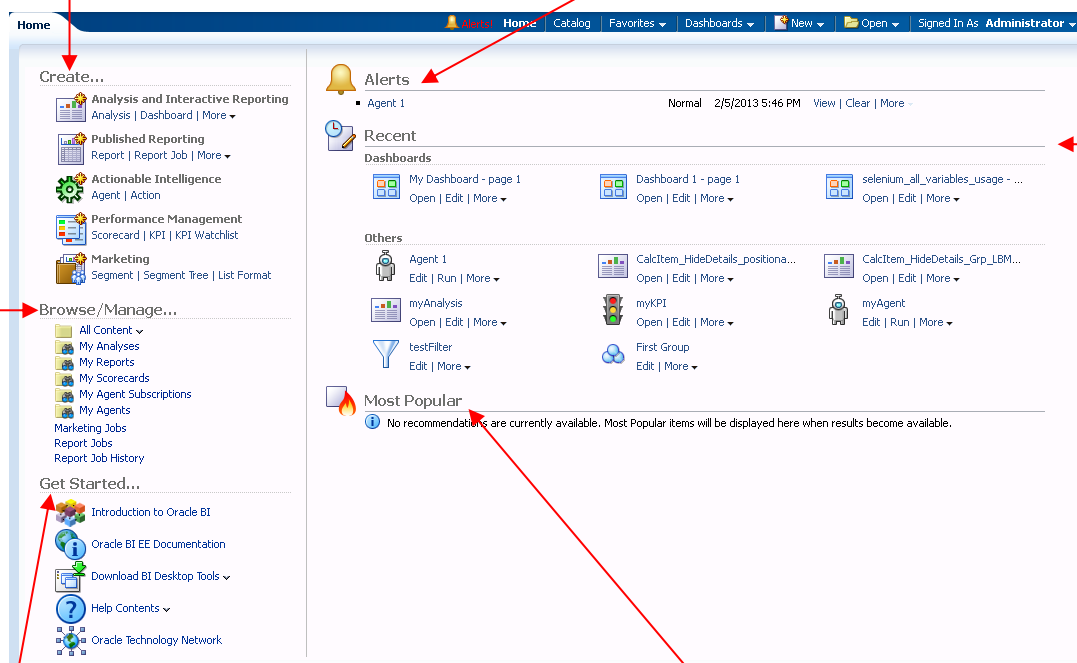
Home

Alerts! Home | Catalog | Favorites | Dashboards | New | Open | Signed In As Administrator

Create...

Analysis and Interactive Reporting
Analysis | Dashboard | More

Published Reporting
Report | Report Job | More

Actionable Intelligence
Agent | Action

Performance Management
Scorecard | KPI | KPI Watchlist

Marketing
Segment | Segment Tree | List Format

Browse/Manage...

All Content
My Analyses
My Reports
My Scorecards
My Agent Subscriptions
My Agents
Marketing Jobs
Report Jobs
Report Job History

Get Started...

Introduction to Oracle BI
Oracle BI EE Documentation
Download BI Desktop Tools
Help Contents
Oracle Technology Network

Alerts

Agent 1 Normal 2/5/2013 5:46 PM View | Clear | More

Recent

Dashboards

My Dashboard - page 1
Open | Edit | More

Dashboard 1 - page 1
Open | Edit | More

selenium_all_variables_usage - ...
Open | Edit | More

Others

Agent 1
Edit | Run | More

CalcItem_HideDetails_positiona...
Open | Edit | More

CalcItem_HideDetails_Grp_LBM...
Open | Edit | More

myAnalysis
Open | Edit | More

myKPI
Open | Edit | More

myAgent
Edit | Run | More

testFilter
Edit | More

First Group
Edit | More

Most Popular

No recommendations are currently available. Most Popular items will be displayed here when results become available.